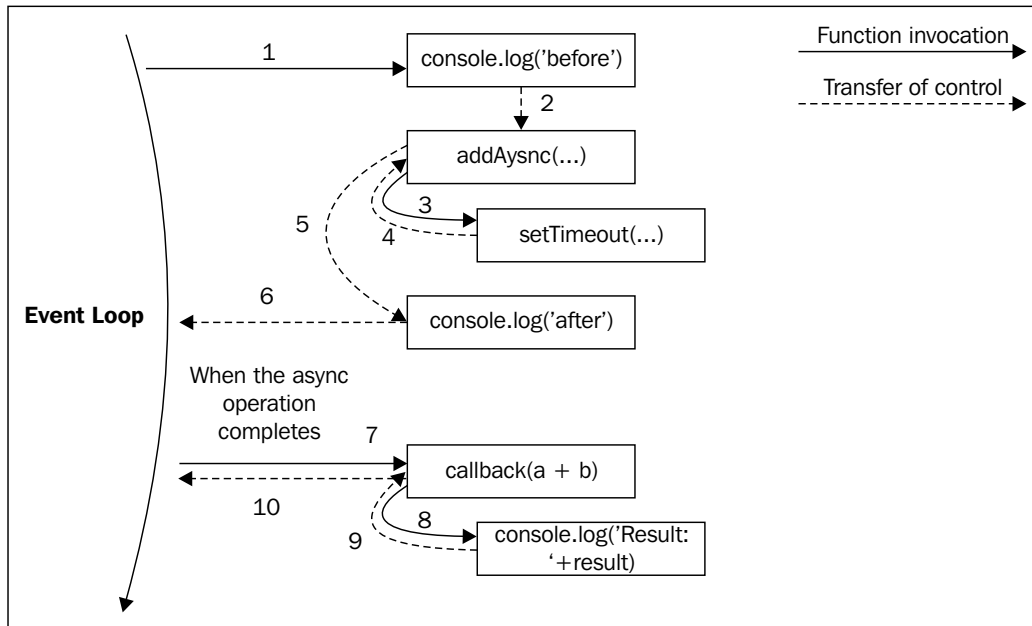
1
console.log('before')
Function invocation
Transfer of control
2
addAysnc(...)
3
5
4
setTimeout(...)
6
Event Loop
console.log('after')
When the async operation completes
7
callback(a + b)
10
8
9
console.log('Result: '+result)